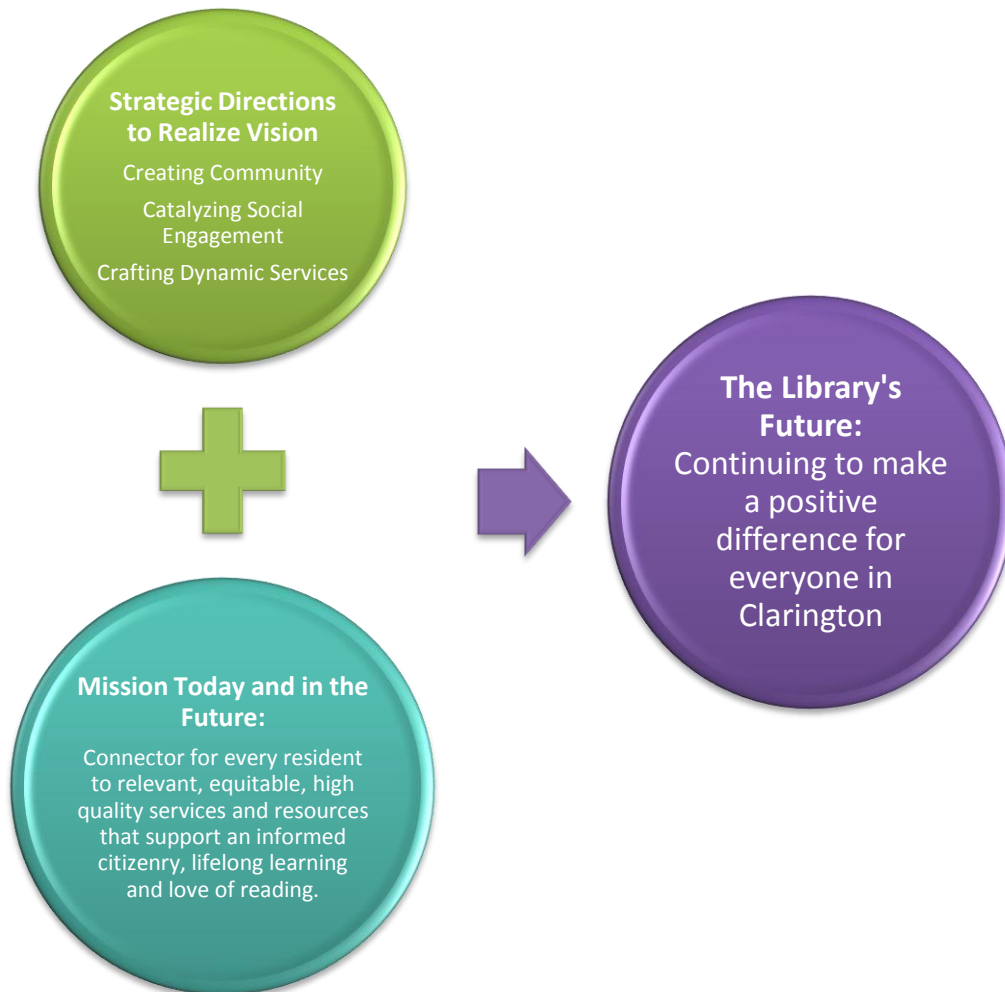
Strategic Directions to Realize Vision

Creating Community

Catalyzing Social Engagement

Crafting Dynamic Services

Mission Today and in the Future:

Connector for every resident to relevant, equitable, high quality services and resources that support an informed citizenry, lifelong learning and love of reading.

The Library's Future:

Continuing to make a positive difference for everyone in Clarington